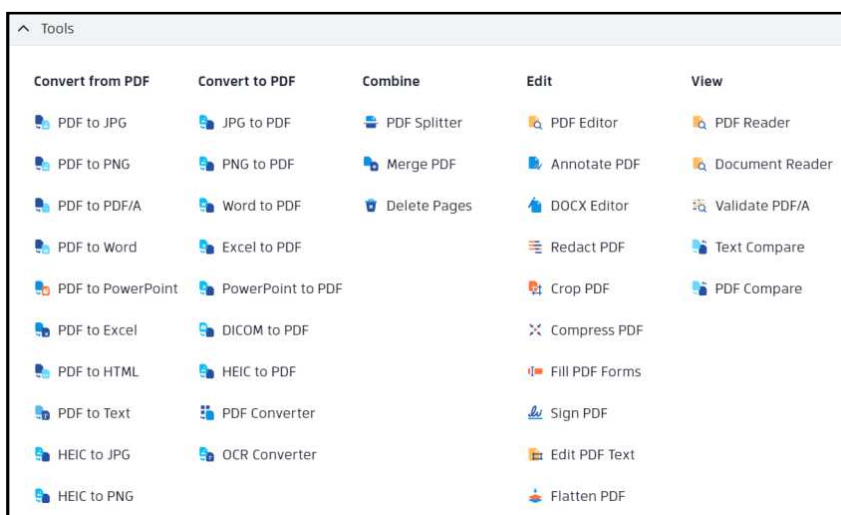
^ Tools

Convert from PDF
PDF to JPG
PDF to PNG
PDF to PDF/A
PDF to Word
PDF to PowerPoint
PDF to Excel
PDF to HTML
PDF to Text
HEIC to JPG
HEIC to PNG

Convert to PDF
JPG to PDF
PNG to PDF
Word to PDF
Excel to PDF
PowerPoint to PDF
DICOM to PDF
HEIC to PDF
PDF Converter
OCR Converter

Combine
PDF Splitter
Merge PDF
Delete Pages

Edit
PDF Editor
Annotate PDF
DOCX Editor
Redact PDF
Crop PDF
Compress PDF
Fill PDF Forms
Sign PDF
Edit PDF Text
Flatten PDF

View
PDF Reader
Document Reader
Validate PDF/A
Text Compare
PDF Compare